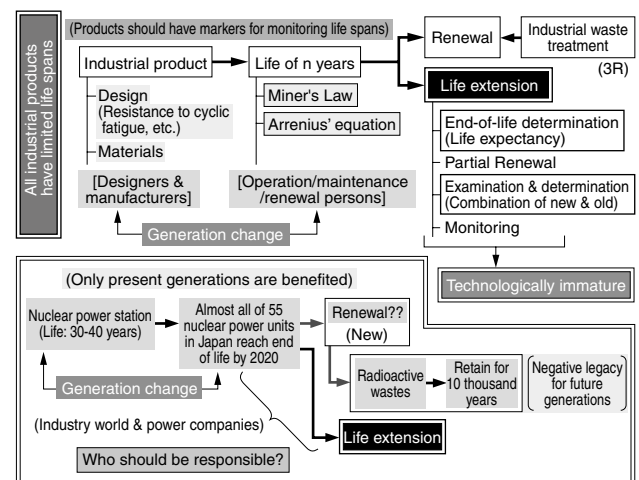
All industrial products have limited life spans

(Products should have markers for monitoring life spans)

Industrial product

Design (Resistance to cyclic fatigue, etc.)

Materials

[Designers & manufacturers]

Life of n years

Miner's Law

Arrenius' equation

[Operation/maintenance /renewal persons]

Generation change

Renewal

Industrial waste treatment

(3R)

Life extension

End-of-life determination (Life expectancy)

Partial Renewal

Examination & determination (Combination of new & old)

Monitoring

Technologically immature

(Only present generations are benefited)

Nuclear power station (Life: 30-40 years)

Almost all of 55 nuclear power units in Japan reach end of life by 2020

Generation change

Renewal??

(New)

Radioactive wastes

Retain for 10 thousand years

Negative legacy for future generations

(Industry world & power companies)

Life extension

Who should be responsible?